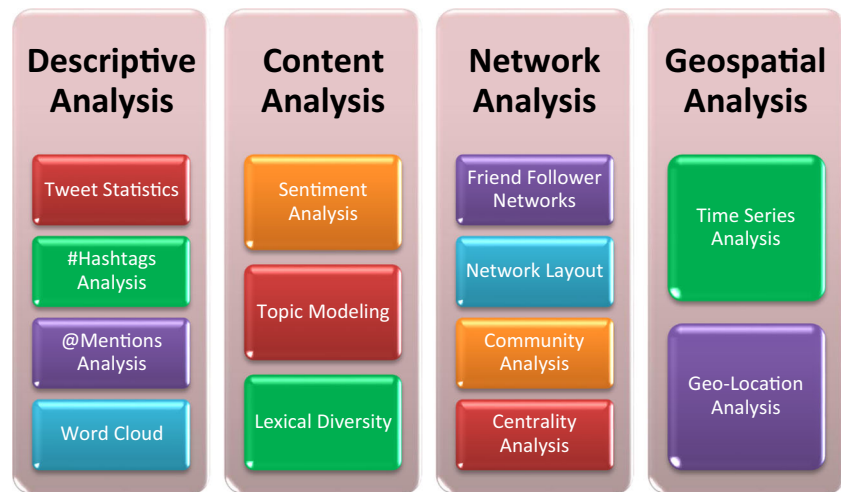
Descriptive Analysis

Tweet Statistics

#Hashtags Analysis

@Mentions Analysis

Word Cloud

Content Analysis

Sentiment Analysis

Topic Modeling

Lexical Diversity

Network Analysis

Friend Follower Networks

Network Layout

Community Analysis

Centrality Analysis

Geospatial Analysis

Time Series Analysis

Geo-Location Analysis